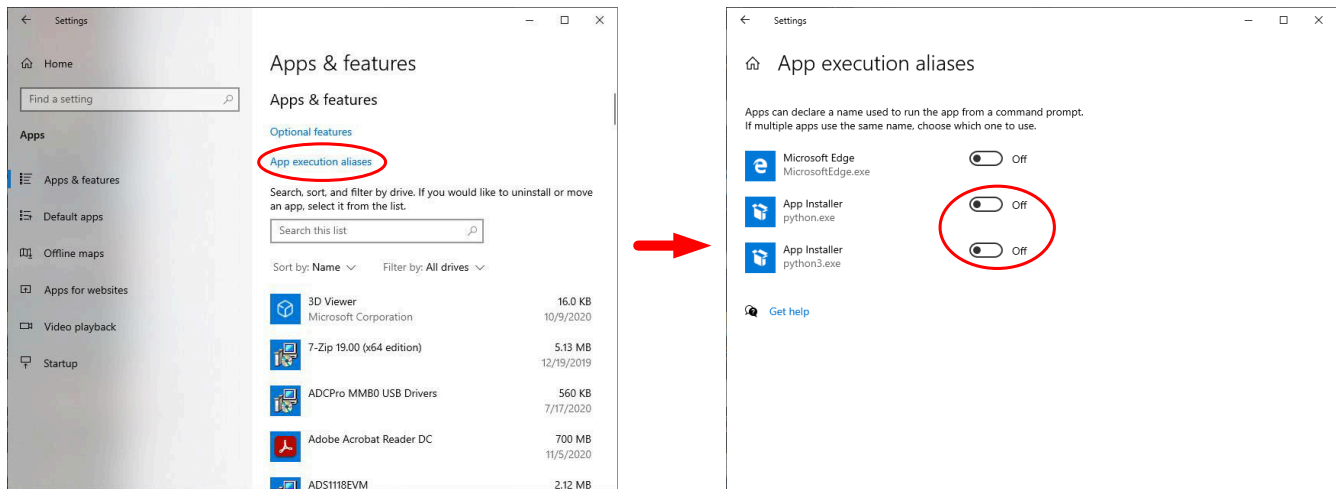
Settings

Home

Find a setting

Apps

Apps & features

Default apps

Offline maps

Apps for websites

Video playback

Startup

Apps & features

Apps & features

Optional features

App execution aliases

Search, sort, and filter by drive. If you would like to uninstall or move an app, select it from the list.

Search this list

Sort by: Name   Filter by: All drives

3D Viewer
Microsoft Corporation
16.0 KB
10/9/2020

7-Zip 19.00 (x64 edition)
5.13 MB
12/19/2019

ADCPro MMB0 USB Drivers
560 KB
7/17/2020

Adobe Acrobat Reader DC
700 MB
11/5/2020

ADS1118EVM
2.12 MB

Settings

App execution aliases

Apps can declare a name used to run the app from a command prompt. If multiple apps use the same name, choose which one to use.

Microsoft Edge
MicrosoftEdge.exe
Off

App Installer
python.exe
Off

App Installer
python3.exe
Off

Get help